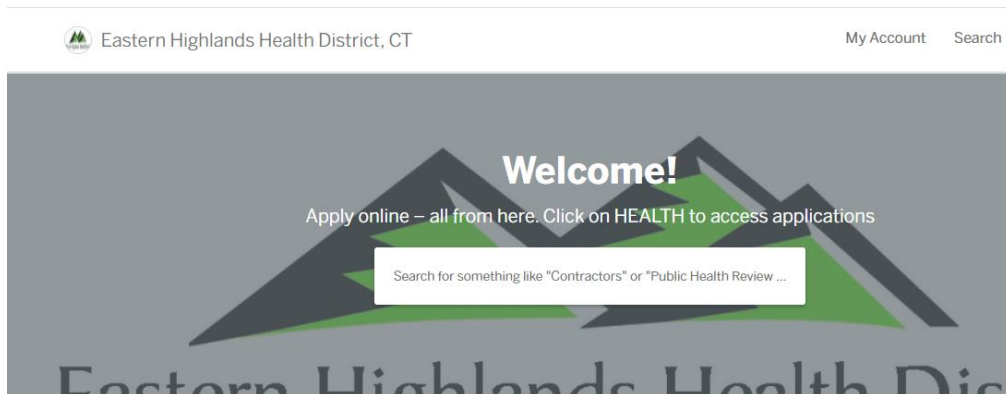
Eastern Highlands Health District, CT

My Account Search

Welcome!

Apply online – all from here. Click on HEALTH to access applications

Search for something like "Contractors" or "Public Health Review ...

Eastern Highlands Health Dis